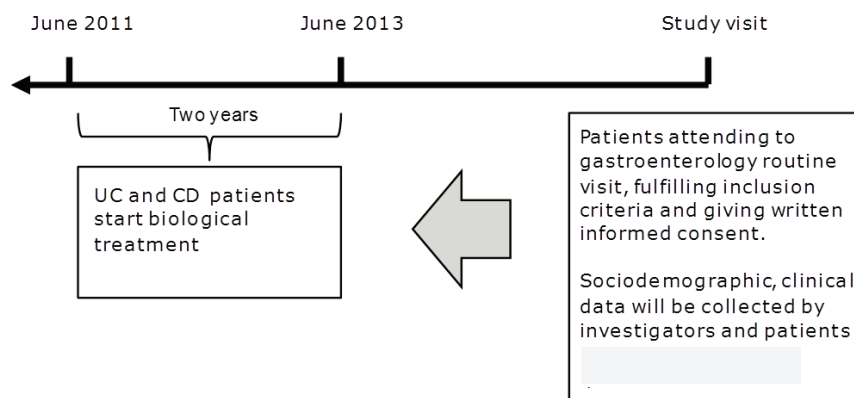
June 2011

June 2013

Study visit

Two years

UC and CD patients start biological treatment

Patients attending to gastroenterology routine visit, fulfilling inclusion criteria and giving written informed consent.

Sociodemographic, clinical data will be collected by investigators and patients

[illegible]